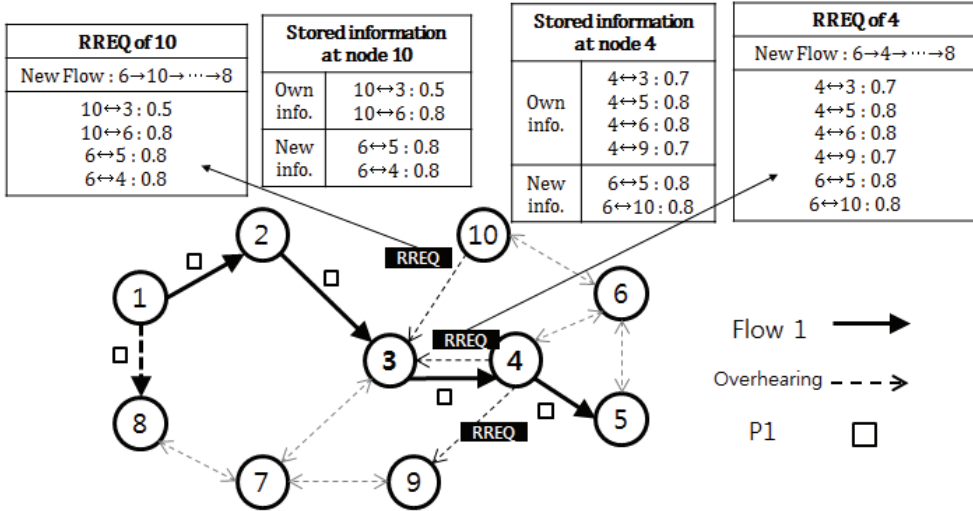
| RREQ of 10 |
|---|
| New Flow : 6→10→ ··· →8 |
| 10↔3 : 0.5<br>10↔6 : 0.8<br>6↔5 : 0.8<br>6↔4 : 0.8 |

| Stored information at node 10 | |
|---|---|
| Own info. | 10↔3 : 0.5<br>10↔6 : 0.8 |
| New info. | 6↔5 : 0.8<br>6↔4 : 0.8 |

| Stored information at node 4 | |
|---|---|
| Own info. | 4↔3 : 0.7<br>4↔5 : 0.8<br>4↔6 : 0.8<br>4↔9 : 0.7 |
| New info. | 6↔5 : 0.8<br>6↔10 : 0.8 |

| RREQ of 4 |
|---|
| New Flow : 6→4→ ··· →8 |
| 4↔3 : 0.7<br>4↔5 : 0.8<br>4↔6 : 0.8<br>4↔9 : 0.7<br>6↔5 : 0.8<br>6↔10 : 0.8 |

RREQ

RREQ

RREQ

1 2 3 4 5 6 7 8 9 10

Flow 1

Overhearing

P1